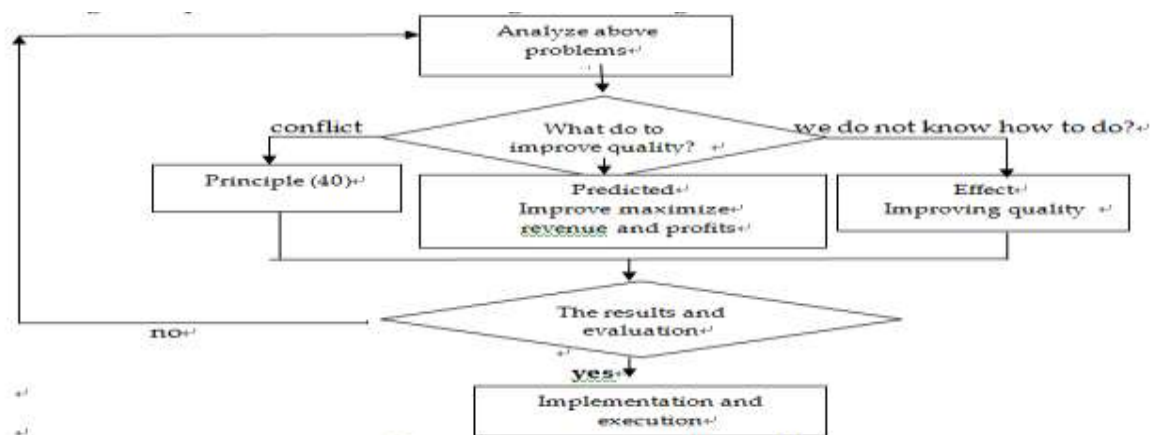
Analyze above problems

conflict

What do to improve quality?

we do not know how to do?

Principle (40)

Predicted
Improve maximize
revenue and profits

Effect
Improving quality

The results and evaluation

no

yes

Implementation and execution